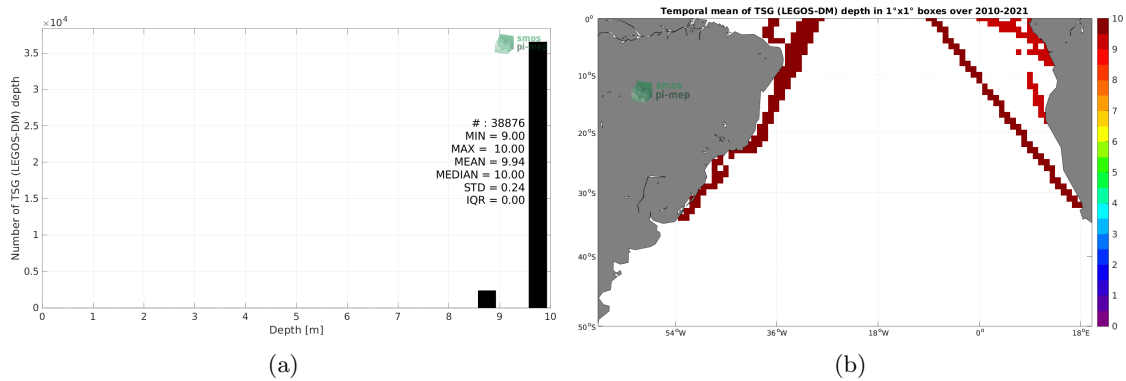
$\times10^4$

smos pi-mep

Number of TSG (LEGOS-DM) depth

3.5
3
2.5
2
1.5
1
0.5
0

# : 38876
MIN = 9.00
MAX = 10.00
MEAN = 9.94
MEDIAN = 10.00
STD = 0.24
IQR = 0.00

0 1 2 3 4 5 6 7 8 9 10

Depth [m]

(a)

Temporal mean of TSG (LEGOS-DM) depth in 1°x1° boxes over 2010-2021

smos pi-mep

0°
10°S
20°S
30°S
40°S
50°S

54°W 36°W 18°W 0° 18°E

10
9
8
7
6
5
4
3
2
1
0

(b)